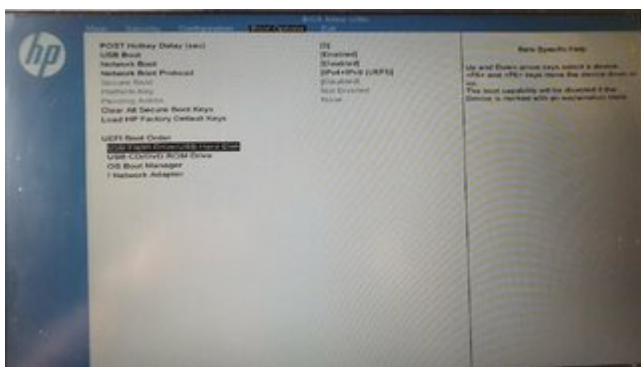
hp

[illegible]

Main Security Configuration Boot Options Exit

POST Hotkey Delay (sec)
USB Boot
Network Boot
Network Boot Protocol
Secure Boot
Platform Key
Pending Action
Clear All Secure Boot Keys
Load HP Factory Default Keys

[0]
[Enabled]
[Enabled]
[IPv4+IPv6 (UEFI)]
[Disabled]
Not Enrolled
None

UEFI Boot Order
USB Flash Drive/USB Hard Disk
USB CD/DVD ROM Drive
OS Boot Manager
! Network Adapter

Item Specific Help

Up and Down arrow keys to select a device. <F5> and <F6> keys move the device down or up.
The boot capability will be disabled if the Device is marked with an exclamation mark.